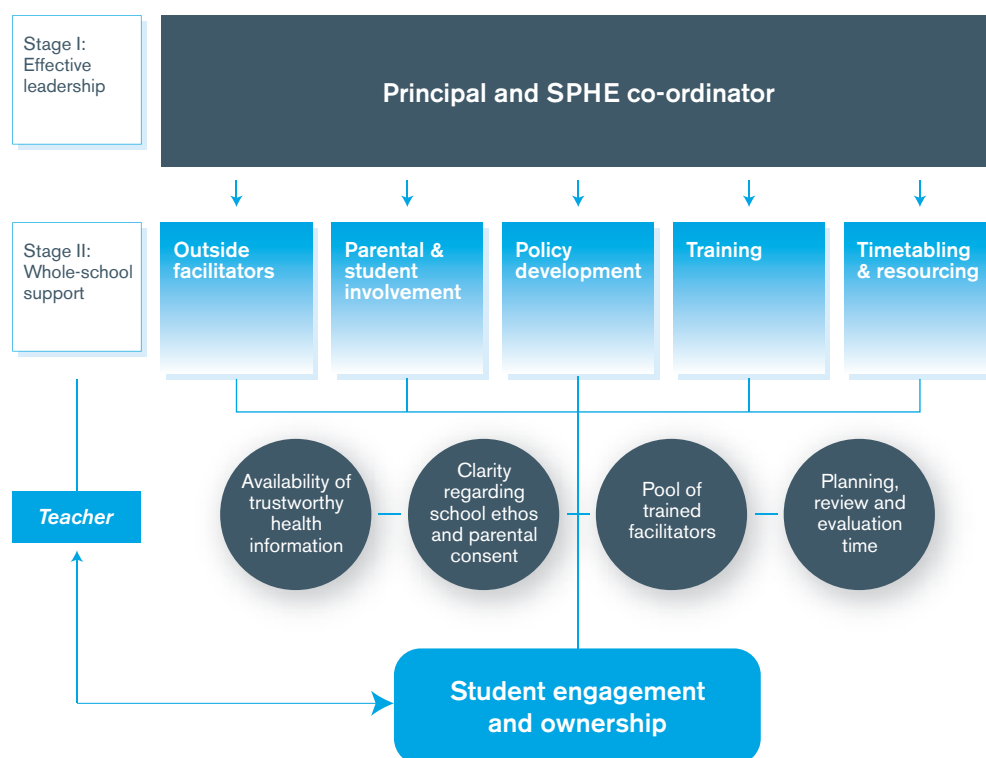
Stage I: Effective leadership

Principal and SPHE co-ordinator

Stage II: Whole-school support

Outside facilitators

Parental & student involvement

Policy development

Training

Timetabling & resourcing

Teacher

Availability of trustworthy health information

Clarity regarding school ethos and parental consent

Pool of trained facilitators

Planning, review and evaluation time

Student engagement and ownership